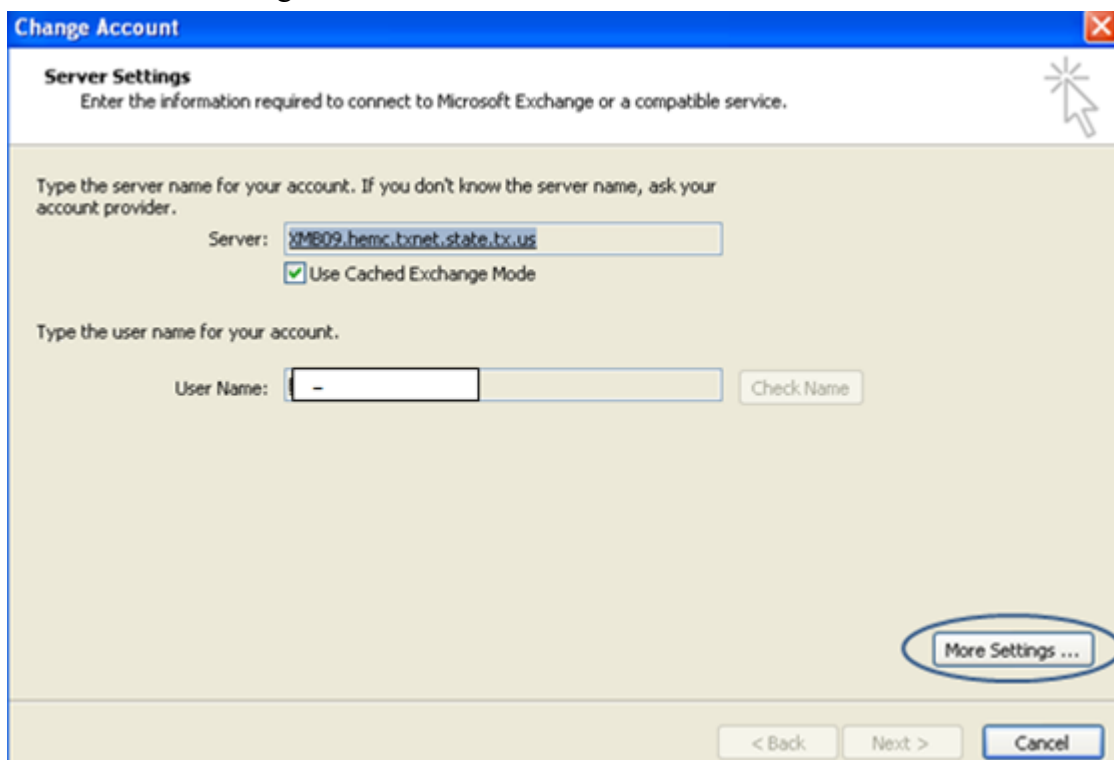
Change Account

Server Settings
Enter the information required to connect to Microsoft Exchange or a compatible service.

Type the server name for your account. If you don't know the server name, ask your account provider.

Server: XMB09.hemc.txnet.state.tx.us

Use Cached Exchange Mode

Type the user name for your account.

User Name: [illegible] –

Check Name

More Settings ...

< Back

Next >

Cancel